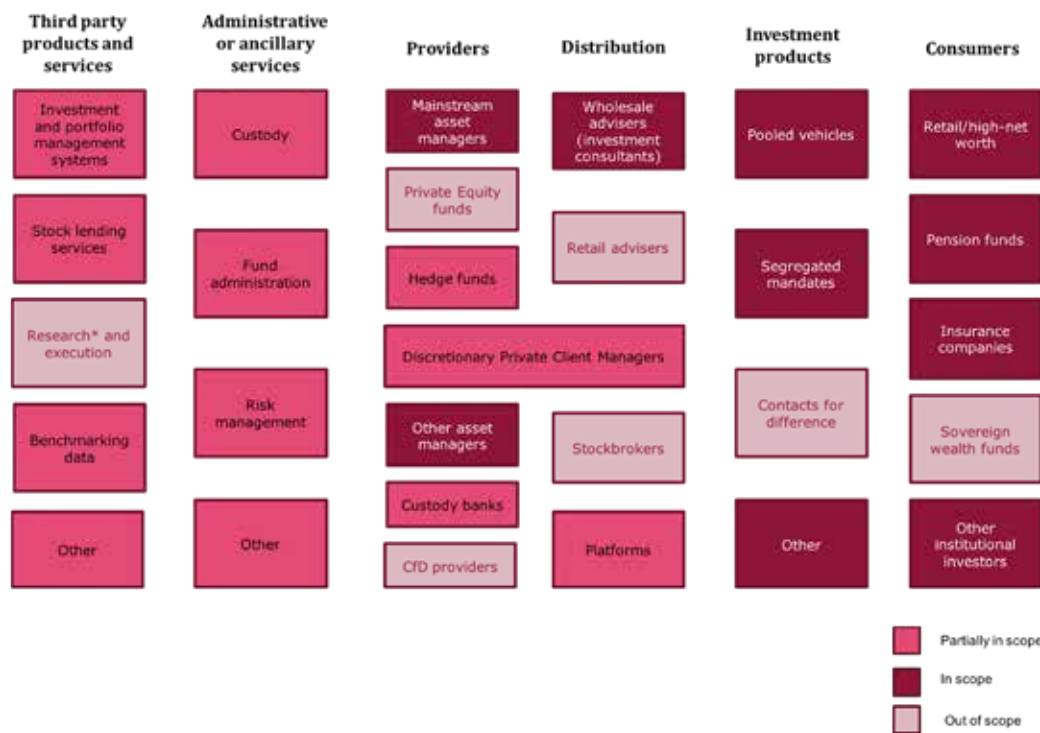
Third party products and services

Investment and portfolio management systems

Stock lending services

Research* and execution

Benchmarking data

Other

Administrative or ancillary services

Custody

Fund administration

Risk management

Other

Providers

Mainstream asset managers

Private Equity funds

Hedge funds

Discretionary Private Client Managers

Other asset managers

Custody banks

CfD providers

Distribution

Wholesale advisers (investment consultants)

Retail advisers

Stockbrokers

Platforms

Investment products

Pooled vehicles

Segregated mandates

Contacts for difference

Other

Consumers

Retail/high-net worth

Pension funds

Insurance companies

Sovereign wealth funds

Other institutional investors

Partially in scope

In scope

Out of scope